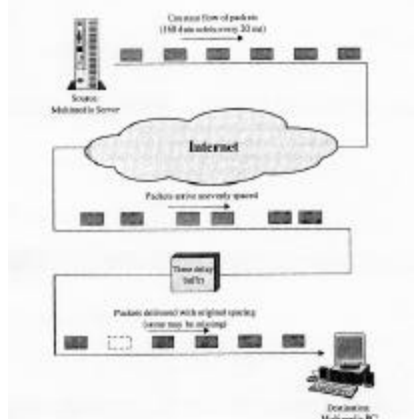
Constant flow of packets
(160 data octets every 20 ms)

Source
Multimedia Server

Internet

Packets arrive unevenly spaced

Time delay
buffer

Packets delivered with original spacing
(some may be missing)

Destination
Multimedia PC